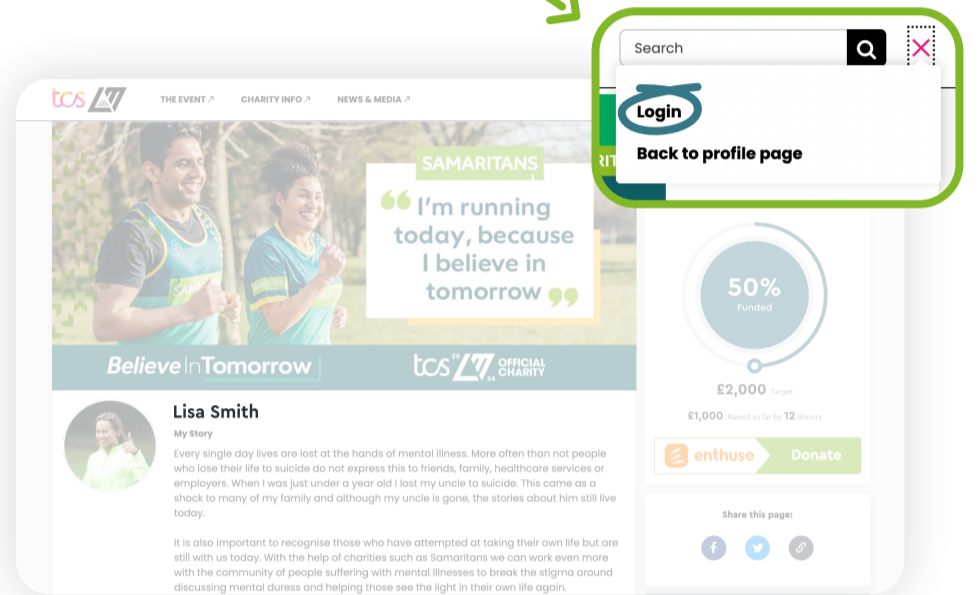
Search

Login

Back to profile page

tcs LM

THE EVENT ↗ CHARITY INFO ↗ NEWS & MEDIA ↗

SAMARITANS

“I'm running today, because I believe in tomorrow”

Believe In Tomorrow

tcs 2024 LM OFFICIAL CHARITY

Lisa Smith

My Story

Every single day lives are lost at the hands of mental illness. More often than not people who lose their life to suicide do not express this to friends, family, healthcare services or employers. When I was just under a year old I lost my uncle to suicide. This came as a shock to many of my family and although my uncle is gone, the stories about him still live today.

It is also important to recognise those who have attempted at taking their own life but are still with us today. With the help of charities such as Samaritans we can work even more with the community of people suffering with mental illnesses to break the stigma around discussing mental duress and helping those see the light in their own life again.

50% Funded

£2,000 Target

£1,000 Raised so far by 12 donors

enthuse Donate

Share this page: